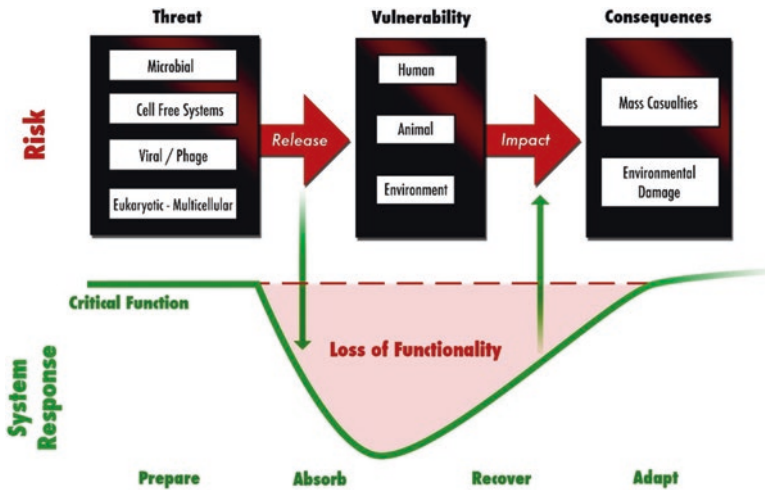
Threat

Microbial

Cell Free Systems

Viral / Phage

Eukaryotic - Multicellular

Release

Vulnerability

Human

Animal

Environment

Impact

Consequences

Mass Casualties

Environmental Damage

Risk

Critical Function

Loss of Functionality

System Response

Prepare

Absorb

Recover

Adapt